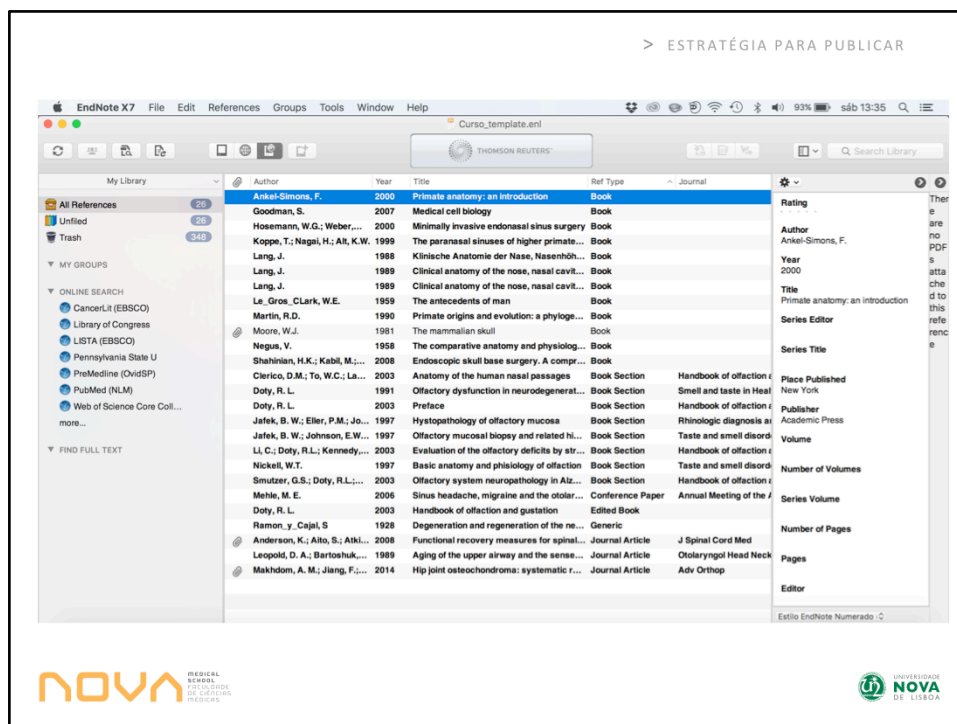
> ESTRATÉGIA PARA PUBLICAR

EndNote X7 File Edit References Groups Tools Window Help

93% sáb 13:35

Curso_template.enl

THOMSON REUTERS

Search Library

My Library

All References 26
Unfiled 26
Trash 348

MY GROUPS

ONLINE SEARCH
CancerLit (EBSCO)
Library of Congress
LISTA (EBSCO)
Pennsylvania State U
PreMedline (OvidSP)
PubMed (NLM)
Web of Science Core Coll...
more...

FIND FULL TEXT

| Author | Year | Title | Ref Type | Journal |
|---|---|---|---|---|
| Ankel-Simons, F. | 2000 | Primate anatomy: an introduction | Book | |
| Goodman, S. | 2007 | Medical cell biology | Book | |
| Hosemann, W.G.; Weber,... | 2000 | Minimally invasive endonasal sinus surgery | Book | |
| Koppe, T.; Nagai, H.; Alt, K.W. | 1999 | The paranasal sinuses of higher primate... | Book | |
| Lang, J. | 1988 | Klinische Anatomie der Nase, Nasenhöh... | Book | |
| Lang, J. | 1989 | Clinical anatomy of the nose, nasal cavit... | Book | |
| Lang, J. | 1989 | Clinical anatomy of the nose, nasal cavit... | Book | |
| Le_Gros_CLark, W.E. | 1959 | The antecedents of man | Book | |
| Martin, R.D. | 1990 | Primate origins and evolution: a phyloge... | Book | |
| Moore, W.J. | 1981 | The mammalian skull | Book | |
| Negus, V. | 1958 | The comparative anatomy and physiolog... | Book | |
| Shahinian, H.K.; Kabil, M.;... | 2008 | Endoscopic skull base surgery. A compr... | Book | |
| Clerico, D.M.; To, W.C.; La... | 2003 | Anatomy of the human nasal passages | Book Section | Handbook of olfaction a |
| Doty, R. L. | 1991 | Olfactory dysfunction in neurodegenerat... | Book Section | Smell and taste in Heal |
| Doty, R. L. | 2003 | Preface | Book Section | Handbook of olfaction a |
| Jafek, B. W.; Eller, P.M.; Jo... | 1997 | Hystopathology of olfactory mucosa | Book Section | Rhinologic diagnosis a |
| Jafek, B. W.; Johnson, E.W... | 1997 | Olfactory mucosal biopsy and related hi... | Book Section | Taste and smell disord |
| Li, C.; Doty, R.L.; Kennedy,... | 2003 | Evaluation of the olfactory deficits by str... | Book Section | Handbook of olfaction a |
| Nickell, W.T. | 1997 | Basic anatomy and physiology of olfaction | Book Section | Taste and smell disord |
| Smutzer, G.S.; Doty, R.L.;... | 2003 | Olfactory system neuropathology in Alz... | Book Section | Handbook of olfaction a |
| Mehle, M. E. | 2006 | Sinus headache, migraine and the otolar... | Conference Paper | Annual Meeting of the A |
| Doty, R. L. | 2003 | Handbook of olfaction and gustation | Edited Book | |
| Ramon_y_Cajal, S | 1928 | Degeneration and regeneration of the ne... | Generic | |
| Anderson, K.; Aito, S.; Atki... | 2008 | Functional recovery measures for spinal... | Journal Article | J Spinal Cord Med |
| Leopold, D. A.; Bartoshuk,... | 1989 | Aging of the upper airway and the sense... | Journal Article | Otolaryngol Head Neck |
| Makhdom, A. M.; Jiang, F.;... | 2014 | Hip joint osteochondroma: systematic r... | Journal Article | Adv Orthop |

Rating
Author
Ankel-Simons, F.
Year
2000
Title
Primate anatomy: an introduction
Series Editor
Series Title
Place Published
New York
Publisher
Academic Press
Volume
Number of Volumes
Series Volume
Number of Pages
Pages
Editor

Estilo EndNote Numerado

Ther e are no PDF s atta che d to this refe renc e

NOVA MEDICAL SCHOOL FACULDADE DE CIÊNCIAS MÉDICAS

UNIVERSIDADE NOVA DE LISBOA